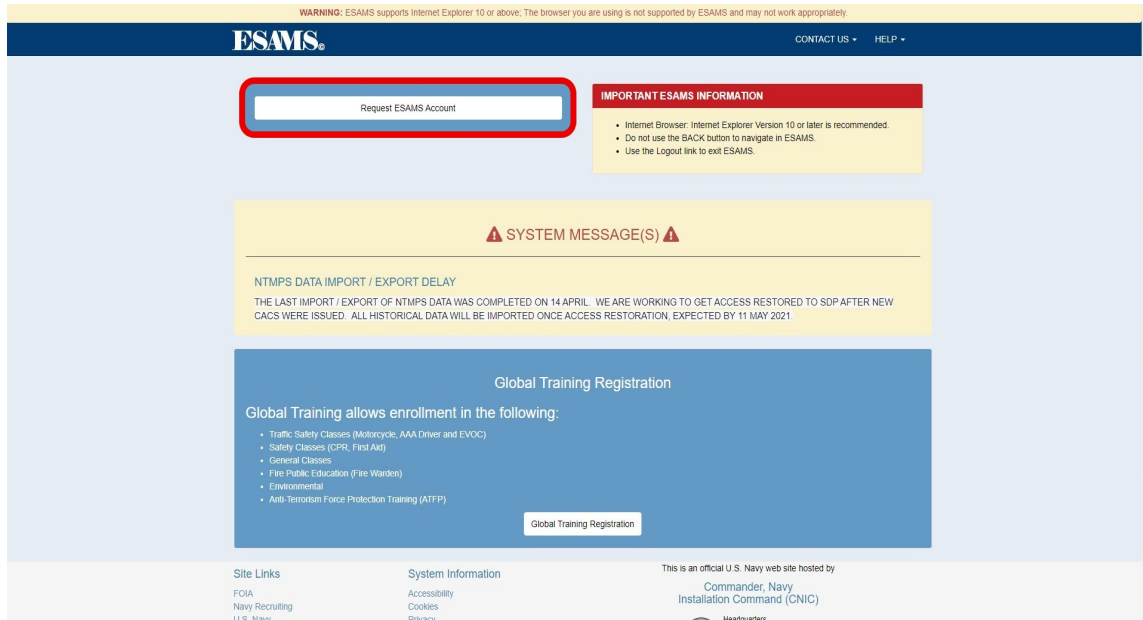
WARNING: ESAMS supports Internet Explorer 10 or above; The browser you are using is not supported by ESAMS and may not work appropriately.

ESAMS.

CONTACT US ▾ HELP ▾

Request ESAMS Account

IMPORTANT ESAMS INFORMATION

- Internet Browser: Internet Explorer Version 10 or later is recommended.
- Do not use the BACK button to navigate in ESAMS.
- Use the Logout link to exit ESAMS.

SYSTEM MESSAGE(S)

NTMPS DATA IMPORT / EXPORT DELAY

THE LAST IMPORT / EXPORT OF NTMPS DATA WAS COMPLETED ON 14 APRIL. WE ARE WORKING TO GET ACCESS RESTORED TO SDP AFTER NEW CACS WERE ISSUED. ALL HISTORICAL DATA WILL BE IMPORTED ONCE ACCESS RESTORATION, EXPECTED BY 11 MAY 2021.

Global Training Registration

Global Training allows enrollment in the following:

- Traffic Safety Classes (Motorcycle, AAA Driver and EVOC)
- Safety Classes (CPR, First Aid)
- General Classes
- Fire Public Education (Fire Warden)
- Environmental
- Anti-Terrorism Force Protection Training (ATFP)

Global Training Registration

Site Links
FOIA
Navy Recruiting
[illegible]

System Information
Accessibility
Cookies
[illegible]

This is an official U.S. Navy web site hosted by
Commander, Navy Installation Command (CNIC)
Headquarters